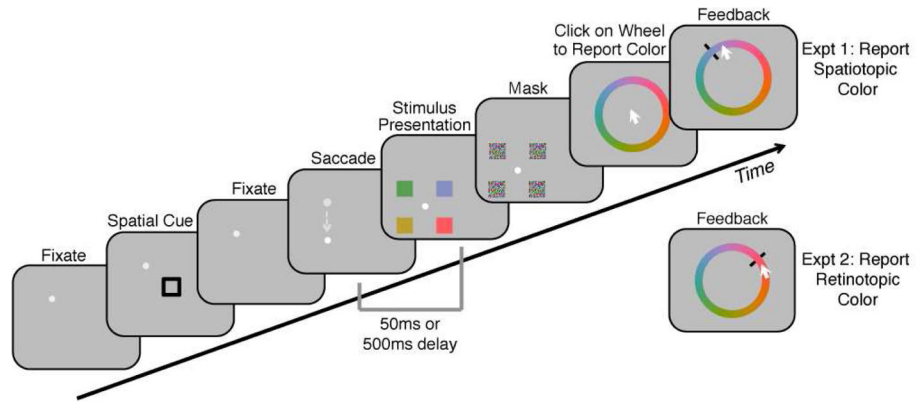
Fixate

Spatial Cue

Fixate

Saccade

Stimulus Presentation

Mask

Click on Wheel to Report Color

Feedback

Expt 1: Report Spatiotopic Color

Time

50ms or 500ms delay

Feedback

Expt 2: Report Retinotopic Color